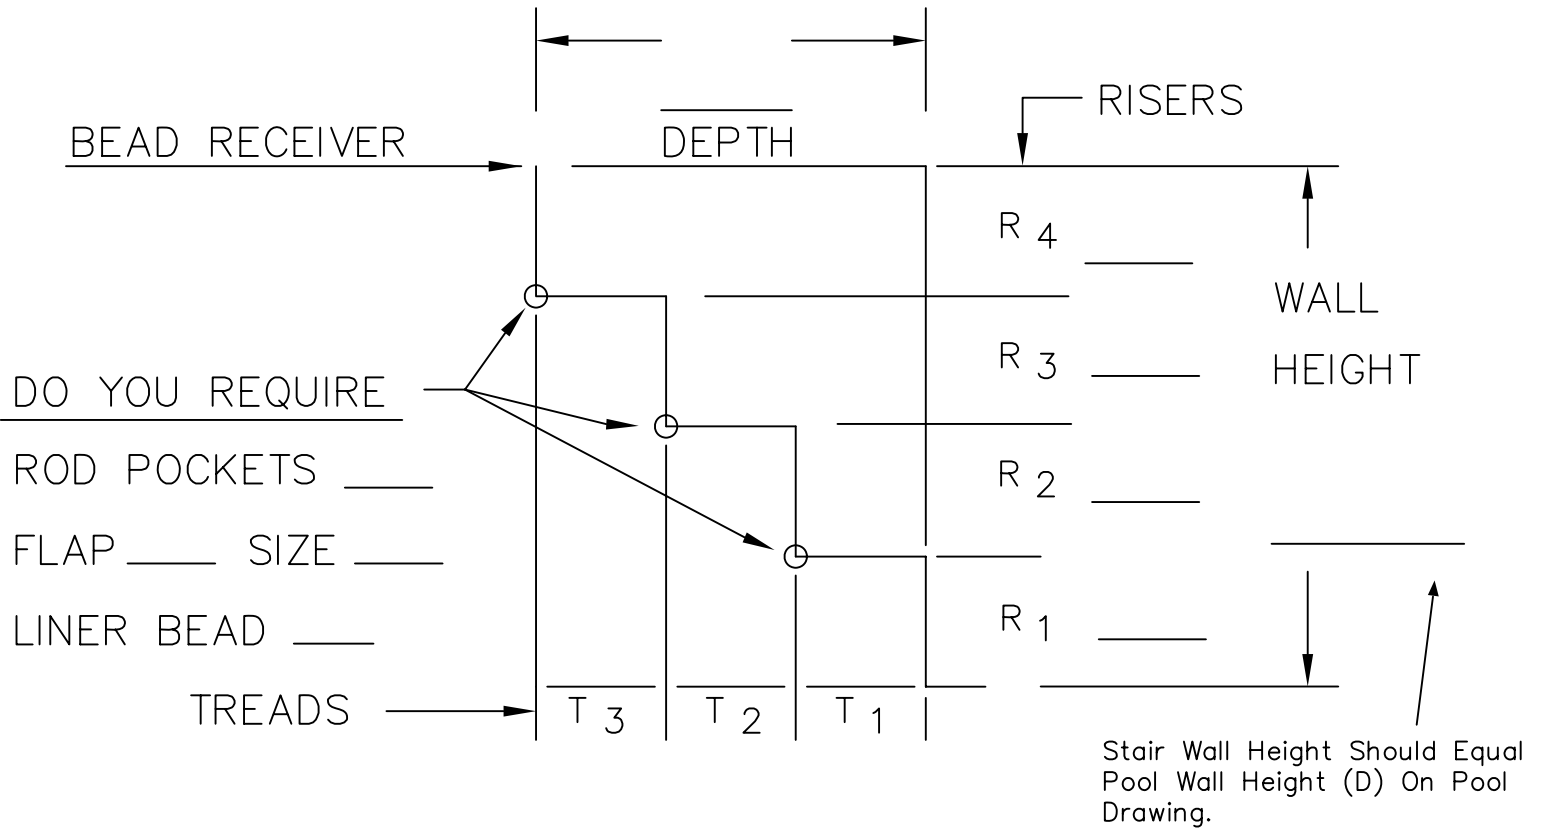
DEPTH

RISERS

BEAD RECEIVER

$R_4$ ____

WALL

HEIGHT

$R_3$ ____

DO YOU REQUIRE

ROD POCKETS ____

$R_2$ ____

FLAP ____ SIZE ____

LINER BEAD ____

$R_1$ ____

TREADS

$T_3$ $T_2$ $T_1$

Stair Wall Height Should Equal Pool Wall Height (D) On Pool Drawing.